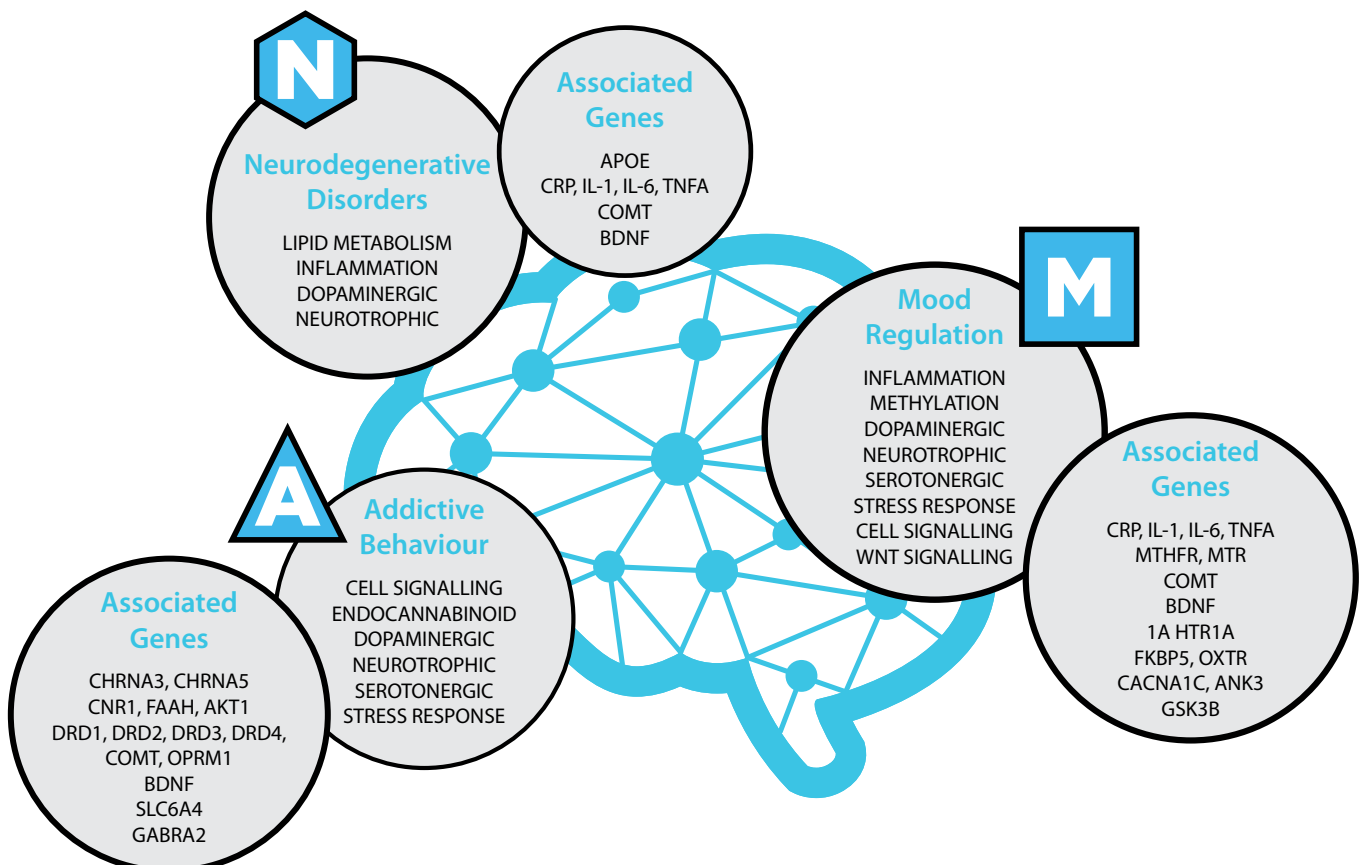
N

Neurodegenerative Disorders

LIPID METABOLISM
INFLAMMATION
DOPAMINERGIC
NEUROTROPHIC

Associated Genes

APOE
CRP, IL-1, IL-6, TNFA
COMT
BDNF

M

Mood Regulation

INFLAMMATION
METHYLATION
DOPAMINERGIC
NEUROTROPHIC
SEROTONERGIC
STRESS RESPONSE
CELL SIGNALLING
WNT SIGNALLING

Associated Genes

CRP, IL-1, IL-6, TNFA
MTHFR, MTR
COMT
BDNF
1A HTR1A
FKBP5, OXTR
CACNA1C, ANK3
GSK3B

A

Addictive Behaviour

CELL SIGNALLING
ENDOCANNABINOID
DOPAMINERGIC
NEUROTROPHIC
SEROTONERGIC
STRESS RESPONSE

Associated Genes

CHRNA3, CHRNA5
CNR1, FAAH, AKT1
DRD1, DRD2, DRD3, DRD4,
COMT, OPRM1
BDNF
SLC6A4
GABRA2